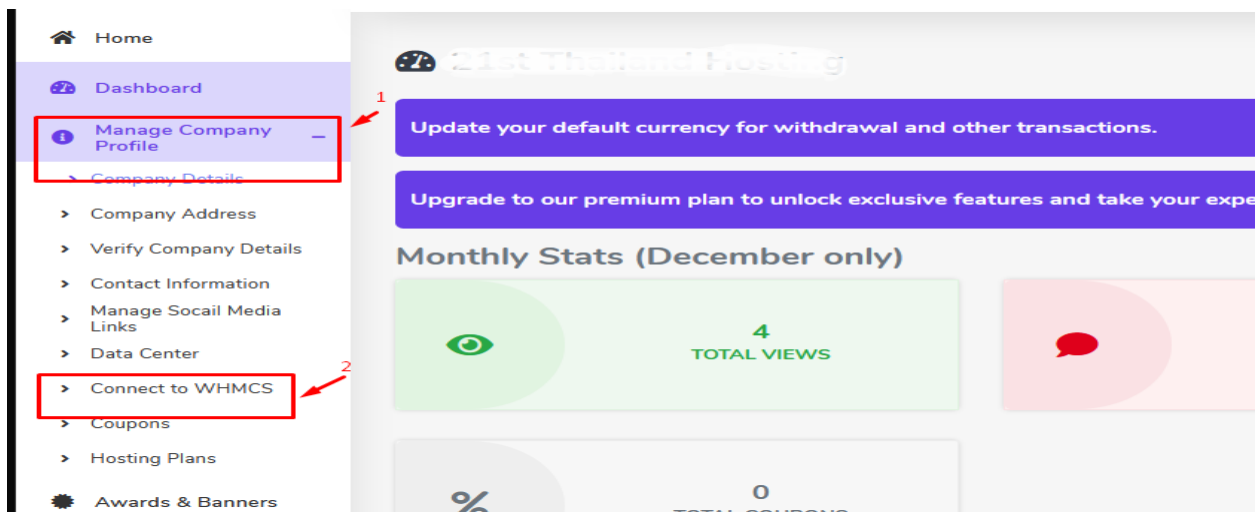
Home

Dashboard

Manage Company Profile –

1

Company Details

Company Address

Verify Company Details

Contact Information

Manage Socail Media Links

Data Center

2

Connect to WHMCS

Coupons

Hosting Plans

Awards & Banners

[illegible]

Update your default currency for withdrawal and other transactions.

Upgrade to our premium plan to unlock exclusive features and take your expe

Monthly Stats (December only)

4
TOTAL VIEWS

%

0
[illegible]